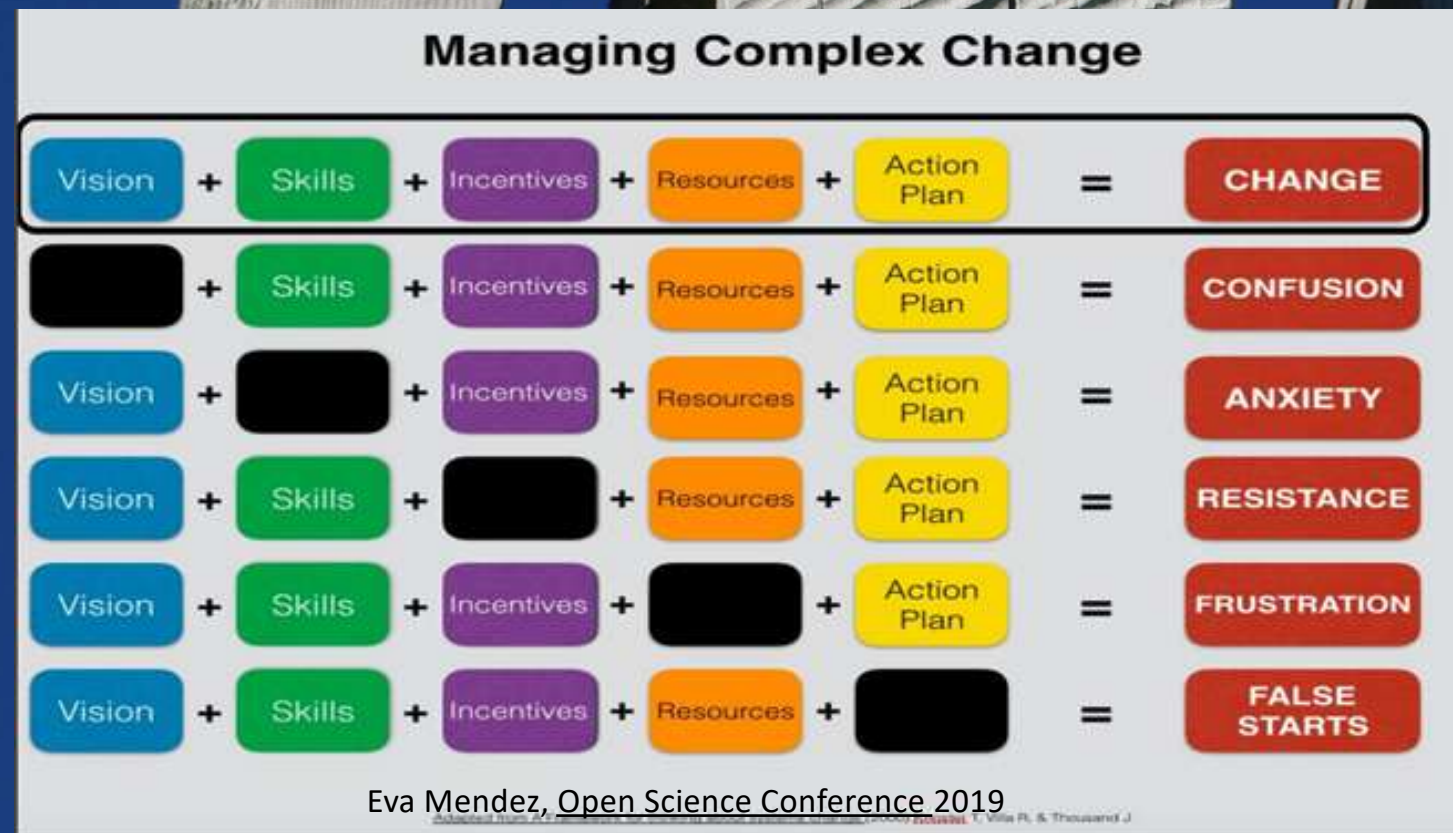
Managing Complex Change

| | | | | | | | | | | |
|---|---|---|---|---|---|---|---|---|---|---|
| Vision | + | Skills | + | Incentives | + | Resources | + | Action Plan | = | CHANGE |
| | + | Skills | + | Incentives | + | Resources | + | Action Plan | = | CONFUSION |
| Vision | + | | + | Incentives | + | Resources | + | Action Plan | = | ANXIETY |
| Vision | + | Skills | + | | + | Resources | + | Action Plan | = | RESISTANCE |
| Vision | + | Skills | + | Incentives | + | | + | Action Plan | = | FRUSTRATION |
| Vision | + | Skills | + | Incentives | + | Resources | + | | = | FALSE STARTS |

Eva Mendez, Open Science Conference 2019

Adapted from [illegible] (2000) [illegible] T, Villa R. & Thousand J